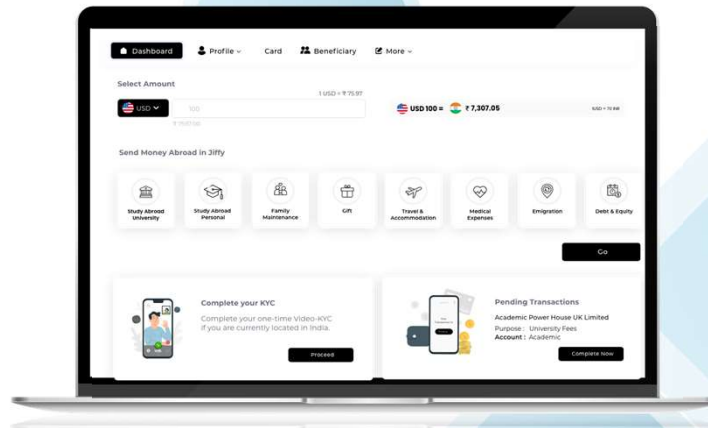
Dashboard Profile Card Beneficiary More

Select Amount

1 USD = ₹ 75.97

USD

100

₹ 7597.00

USD 100 = ₹ 7,307.05

USD = 73.80

Send Money Abroad in Jiffy

Study Abroad University

Study Abroad Personal

Family Maintenance

Gift

Travel & Accommodation

Medical Expenses

Emigration

Debt & Equity

Go

Complete your KYC

Complete your one-time Video-KYC if you are currently located in India.

Proceed

Pending Transactions

Academic Power House UK Limited

Purpose : University Fees

Account : Academic

Complete Now